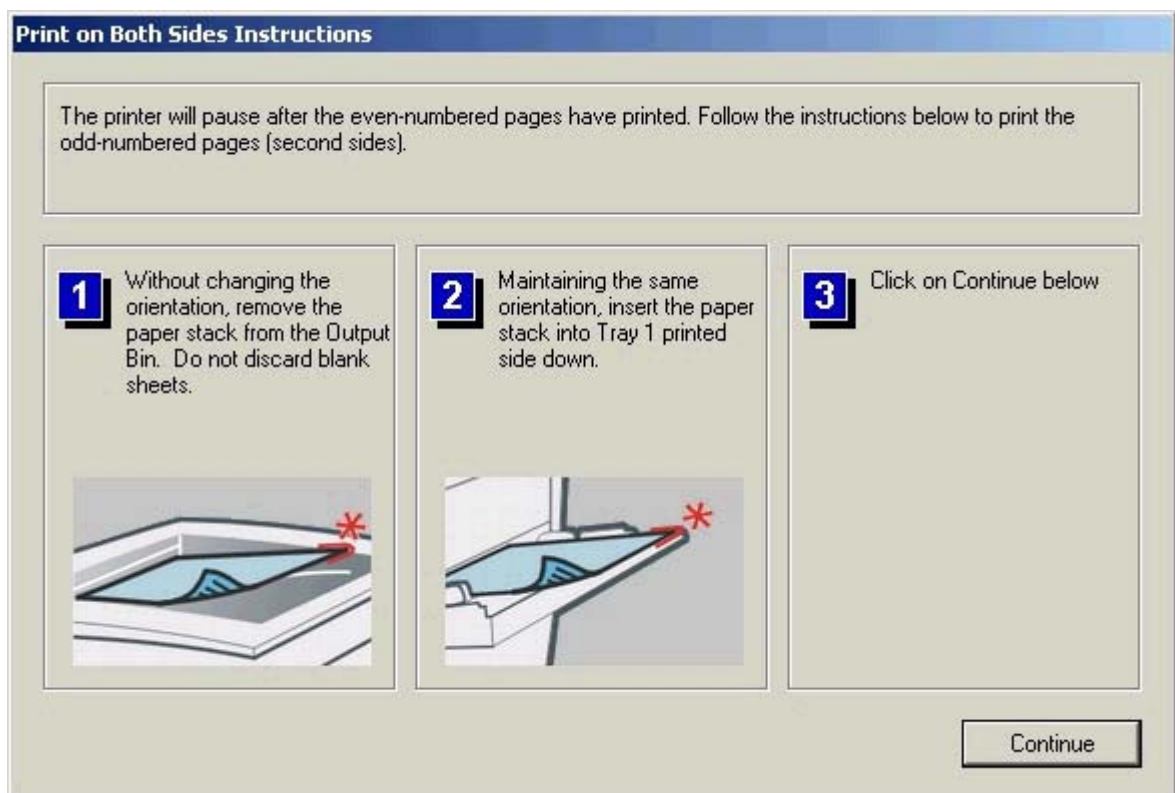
Print on Both Sides Instructions

The printer will pause after the even-numbered pages have printed. Follow the instructions below to print the odd-numbered pages (second sides).

1 Without changing the orientation, remove the paper stack from the Output Bin. Do not discard blank sheets.

2 Maintaining the same orientation, insert the paper stack into Tray 1 printed side down.

3 Click on Continue below

Continue